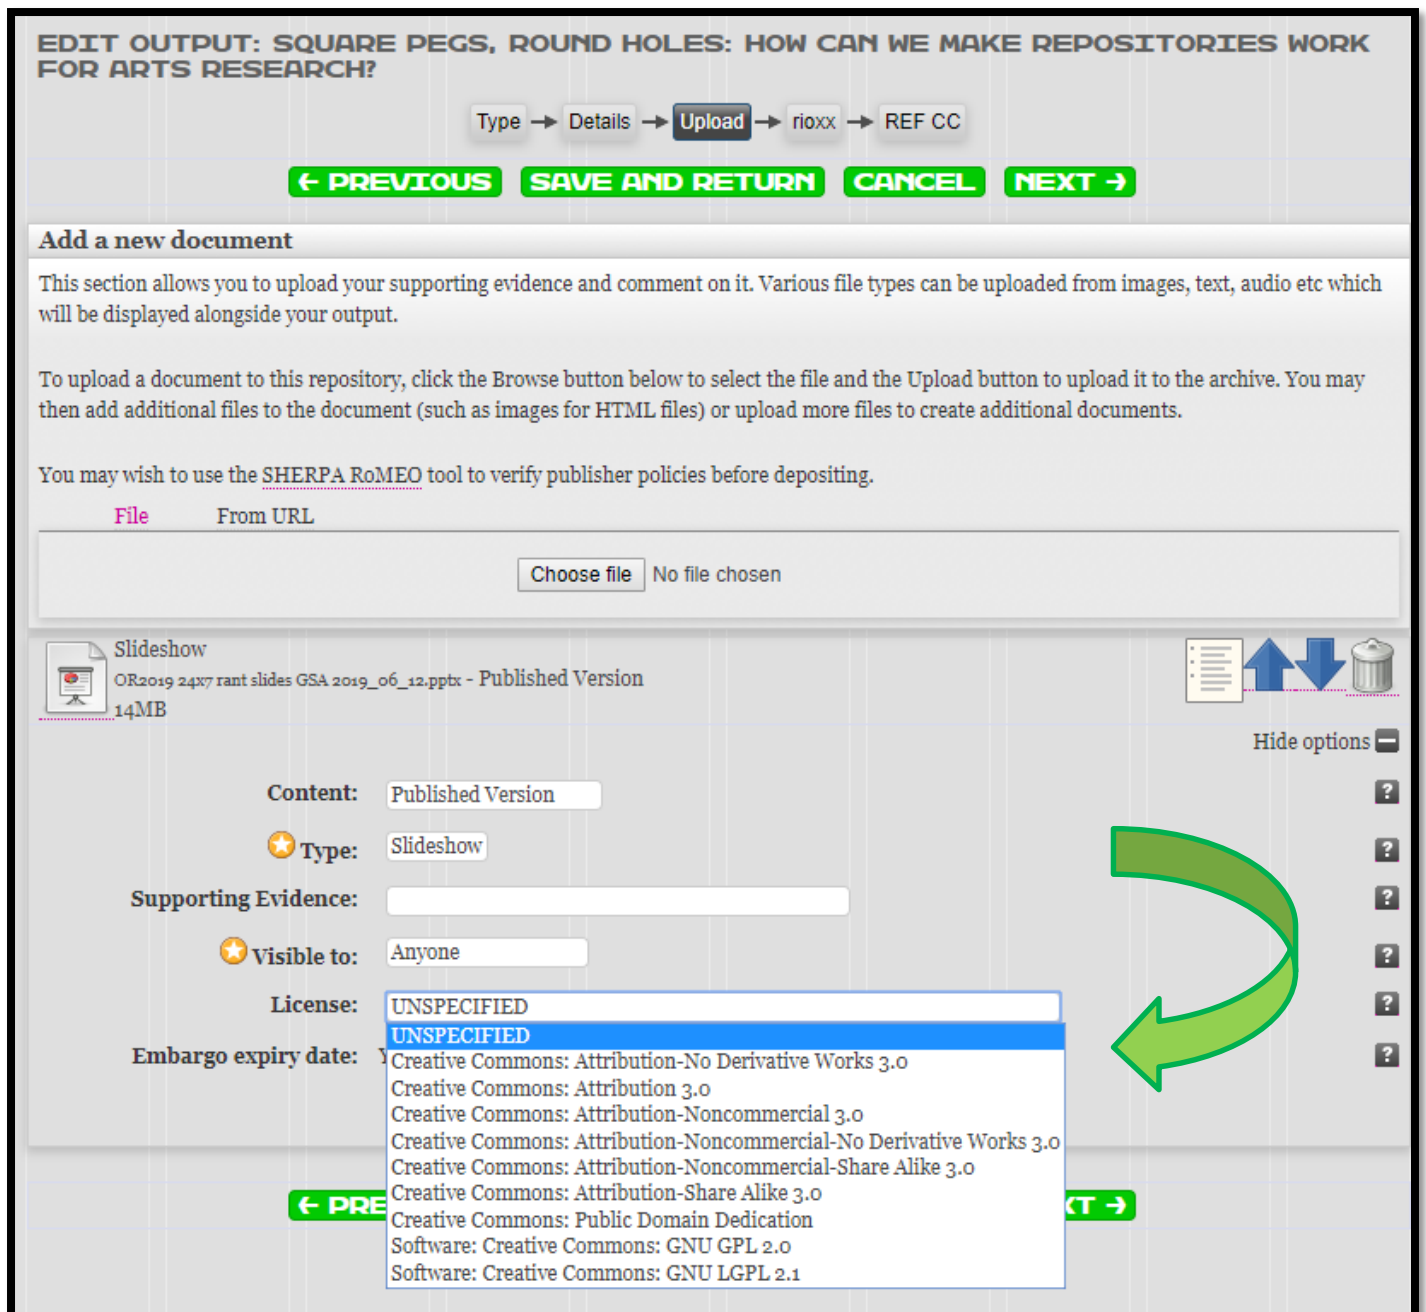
EDIT OUTPUT: SQUARE PEGS, ROUND HOLES: HOW CAN WE MAKE REPOSITORIES WORK FOR ARTS RESEARCH?

Type → Details → Upload → rioxx → REF CC

← PREVIOUS SAVE AND RETURN CANCEL NEXT →

Add a new document

This section allows you to upload your supporting evidence and comment on it. Various file types can be uploaded from images, text, audio etc which will be displayed alongside your output.

To upload a document to this repository, click the Browse button below to select the file and the Upload button to upload it to the archive. You may then add additional files to the document (such as images for HTML files) or upload more files to create additional documents.

You may wish to use the SHERPA RoMEO tool to verify publisher policies before depositing.

File From URL

Choose file No file chosen

Slideshow
OR2019 24x7 rant slides GSA 2019_06_12.pptx - Published Version
14MB

Hide options

Content: Published Version

Type: Slideshow

Supporting Evidence:

Visible to: Anyone

License: UNSPECIFIED

Embargo expiry date: Y

UNSPECIFIED
Creative Commons: Attribution-No Derivative Works 3.0
Creative Commons: Attribution 3.0
Creative Commons: Attribution-Noncommercial 3.0
Creative Commons: Attribution-Noncommercial-No Derivative Works 3.0
Creative Commons: Attribution-Noncommercial-Share Alike 3.0
Creative Commons: Attribution-Share Alike 3.0
Creative Commons: Public Domain Dedication
Software: Creative Commons: GNU GPL 2.0
Software: Creative Commons: GNU LGPL 2.1

← PRE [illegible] XT →